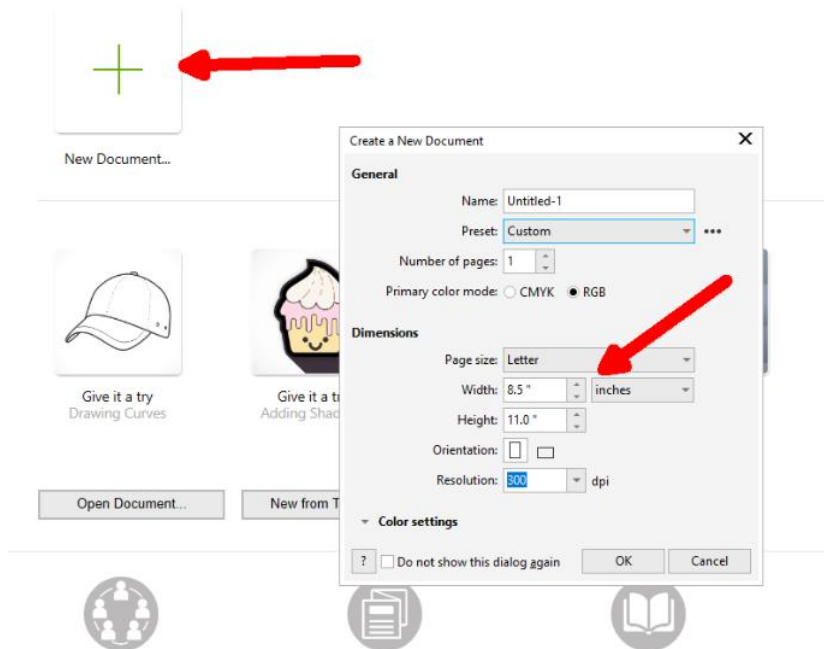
New Document...

Give it a try
Drawing Curves

Give it a tr
Adding Shad

Open Document...

New from T

Create a New Document

General

Name: Untitled-1

Preset: Custom

Number of pages: 1

Primary color mode: CMYK RGB

Dimensions

Page size: Letter

Width: 8.5 " inches

Height: 11.0 "

Orientation:

Resolution: 300 dpi

Color settings

? Do not show this dialog again OK Cancel